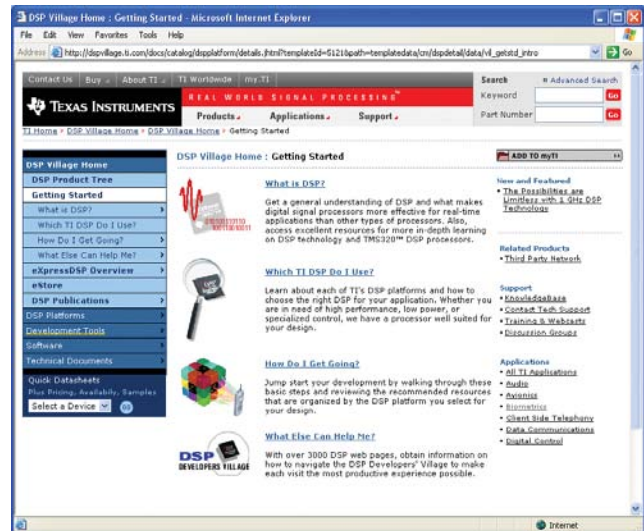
DSP Village Home : Getting Started - Microsoft Internet Explorer

File Edit View Favorites Tools Help

Address http://dspvillage.ti.com/docs/catalog/dspplatform/details.jhtml?templateId=5121&path=templatedata/cm/dspdetail/data/vil_getstd_intro

Go

Contact Us | Buy | About TI | TI Worldwide | my.TI

TEXAS INSTRUMENTS

REAL WORLD SIGNAL PROCESSING™

Products | Applications | Support

Search

Advanced Search

Keyword Go

Part Number Go

TI Home > DSP Village Home > DSP Village Home > Getting Started

DSP Village Home
DSP Product Tree
Getting Started
What is DSP?
Which TI DSP Do I Use?
How Do I Get Going?
What Else Can Help Me?
eXpressDSP Overview
eStore
DSP Publications
DSP Platforms
Development Tools
Software
Technical Documents

Quick Datasheets
Plus Pricing, Availabily, Samples
Select a Device Go

DSP Village Home : Getting Started

ADD TO myTI

What is DSP?

Get a general understanding of DSP and what makes digital signal processors more effective for real-time applications than other types of processors. Also, access excellent resources for more in-depth learning on DSP technology and TMS320™ DSP processors.

Which TI DSP Do I Use?

Learn about each of TI's DSP platforms and how to choose the right DSP for your application. Whether you are in need of high performance, low power, or specialized control, we have a processor well suited for your design.

How Do I Get Going?

Jump start your development by walking through these basic steps and reviewing the recommended resources that are organized by the DSP platform you select for your design.

What Else Can Help Me?

With over 3000 DSP web pages, obtain information on how to navigate the DSP Developers' Village to make each visit the most productive experience possible.

DSP DEVELOPERS VILLAGE

New and Featured
• The Possibilities are Limitless with 1 GHz DSP Technology

Related Products
• Third Party Network

Support
• Knowledgebase
• Contact Tech Support
• Training & Webcasts
• Discussion Groups

Applications
• All TI Applications
• Audio
• Avionics
• Biometrics
• Client Side Telephony
• Data Communications
• Digital Control

Internet